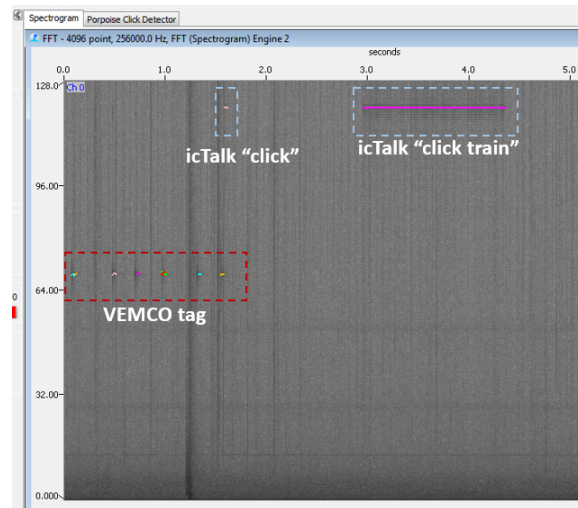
Spectrogram | Porpoise Click Detector

FFT - 4096 point, 256000.0 Hz, FFT (Spectrogram) Engine 2

seconds

0.0 1.0 2.0 3.0 4.0 5.0

Ch 0

128.0

96.00

64.00

32.00

0.000

icTalk “click”

icTalk “click train”

VEMCO tag

0